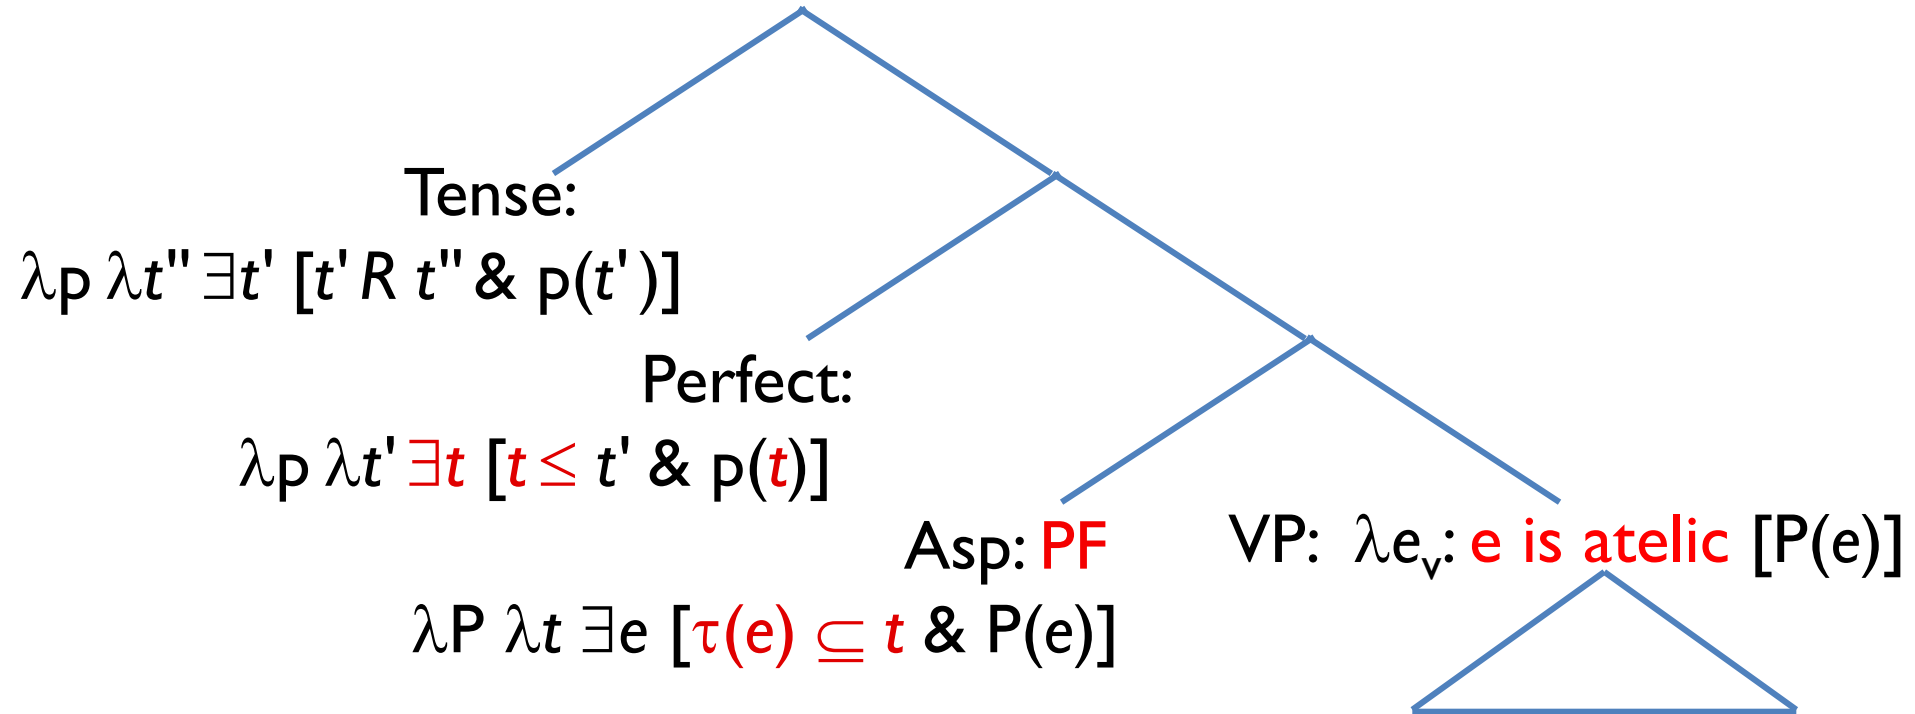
Tense:
$\lambda p\ \lambda t''\ \exists t'\ [t'\ R\ t''\ \&\ p(t')]$

Perfect:
$\lambda p\ \lambda t'\ \exists t\ [t \leq t'\ \&\ p(t)]$

Asp: PF
$\lambda P\ \lambda t\ \exists e\ [\tau(e) \subseteq t\ \&\ P(e)]$

VP: $\lambda e_v$: e is atelic [P(e)]